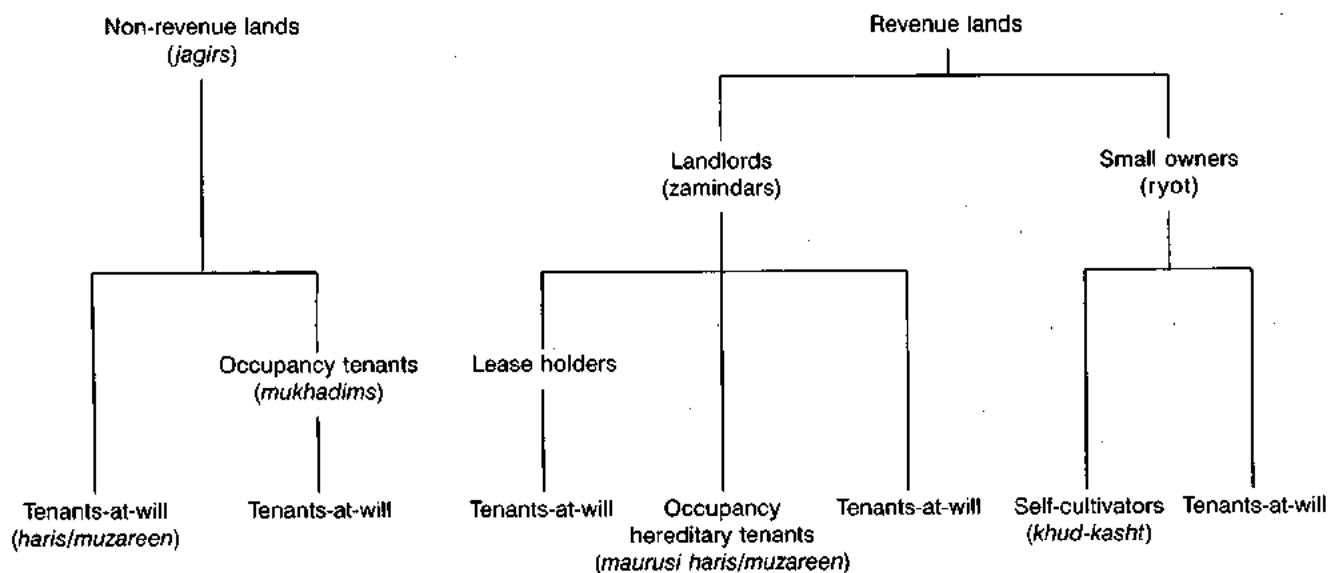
Non-revenue lands
(jagirs)

Revenue lands

Landlords
(zamindars)

Small owners
(ryot)

Occupancy tenants
(mukhadims)

Lease holders

Tenants-at-will
(haris/muzareen)

Tenants-at-will

Tenants-at-will

Occupancy
hereditary tenants
(maurusi haris/muzareen)

Tenants-at-will

Self-cultivators
(khud-kasht)

Tenants-at-will